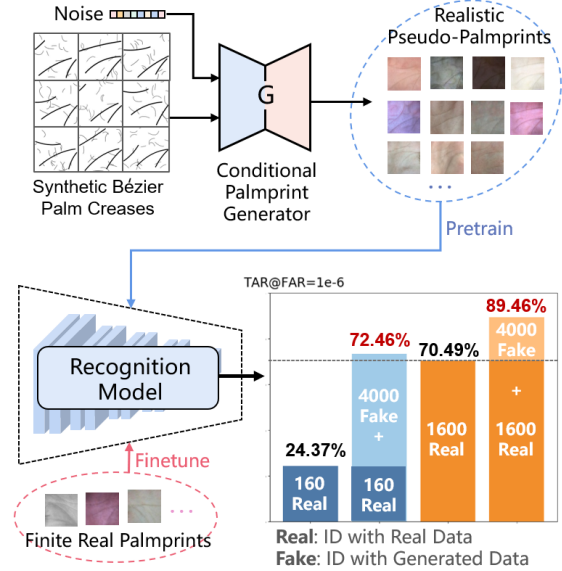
Noise

Synthetic Bézier Palm Creases

G

Conditional Palmprint Generator

Realistic Pseudo-Palmprints

...

Pretrain

Recognition Model

Finetune

...

Finite Real Palmprints

TAR@FAR=1e-6

24.37%

160 Real

72.46%

4000 Fake + 160 Real

70.49%

1600 Real

89.46%

4000 Fake + 1600 Real

**Real**: ID with Real Data
**Fake**: ID with Generated Data